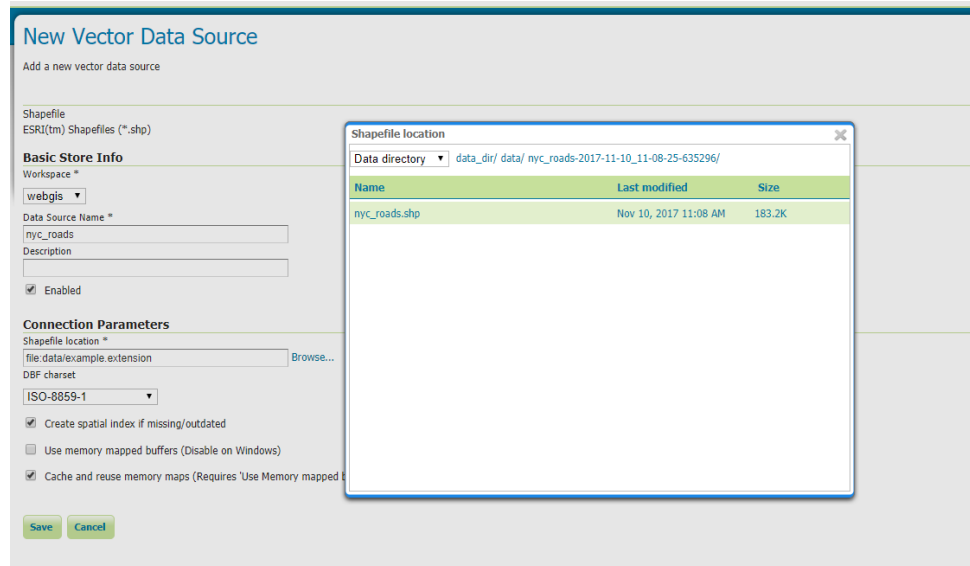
New Vector Data Source

Add a new vector data source

Shapefile
ESRI(tm) Shapefiles (*.shp)

Basic Store Info

Workspace *

webgis

Data Source Name *

nyc_roads

Description

Enabled

Connection Parameters

Shapefile location *

file:data/example.extension

Browse...

DBF charset

ISO-8859-1

Create spatial index if missing/outdated

Use memory mapped buffers (Disable on Windows)

Cache and reuse memory maps (Requires 'Use Memory mapped b

Save

Cancel

Shapefile location

Data directory

data_dir/ data/ nyc_roads-2017-11-10_11-08-25-635296/

| Name | Last modified | Size |
|---|---|---|
| nyc_roads.shp | Nov 10, 2017 11:08 AM | 183.2K |